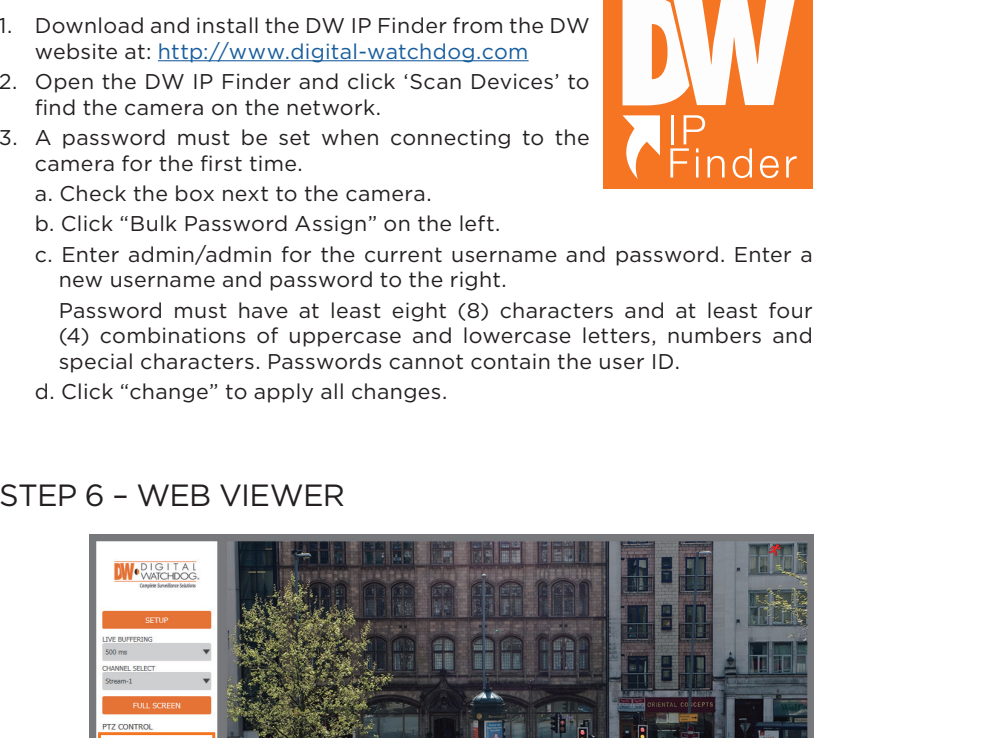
1. Download and install the DW IP Finder from the DW website at: http://www.digital-watchdog.com
2. Open the DW IP Finder and click 'Scan Devices' to find the camera on the network.
3. A password must be set when connecting to the camera for the first time.
a. Check the box next to the camera.
b. Click "Bulk Password Assign" on the left.
c. Enter admin/admin for the current username and password. Enter a new username and password to the right.
Password must have at least eight (8) characters and at least four (4) combinations of uppercase and lowercase letters, numbers and special characters. Passwords cannot contain the user ID.
d. Click "change" to apply all changes.

DW
IP
Finder

STEP 6 – WEB VIEWER

DW DIGITAL WATCHDOG
Complete Surveillance Solutions
SETUP
LIVE BUFFERING
500 ms
CHANNEL SELECT
Stream-1
FULL SCREEN
PTZ CONTROL
ORIENTAL CONCEPTS